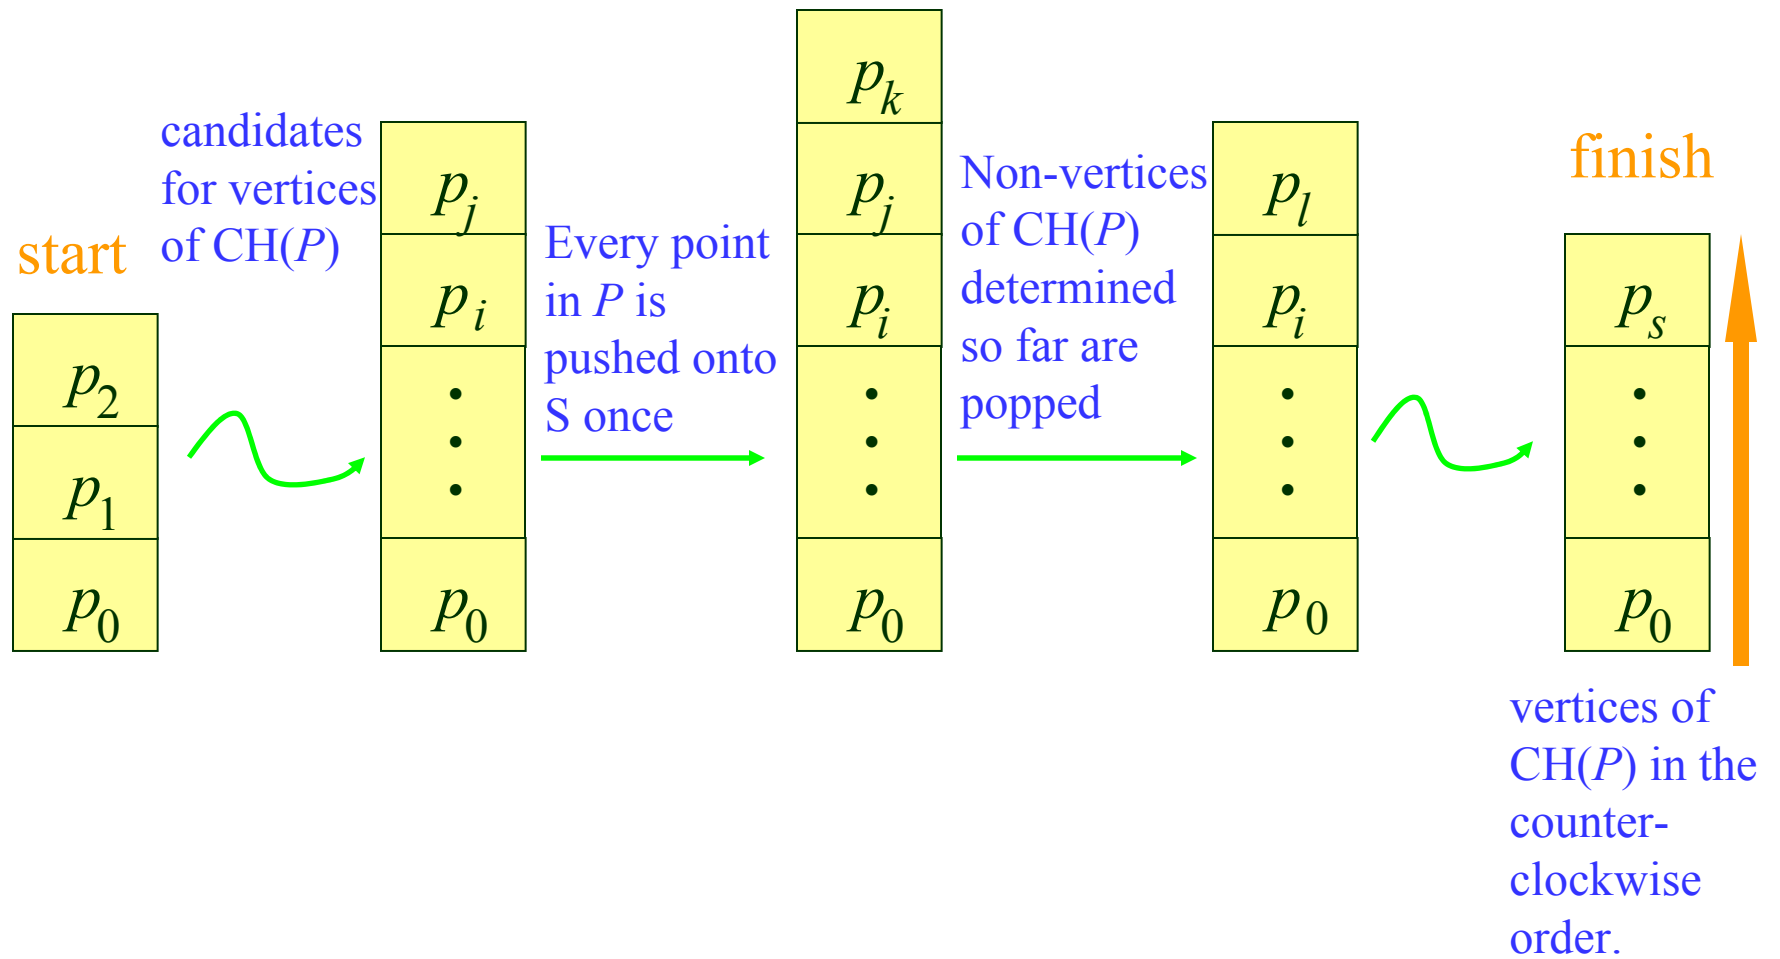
start

$p_2$
$p_1$
$p_0$

candidates for vertices of CH($P$)

$p_j$
$p_i$
•
•
•
$p_0$

Every point in $P$ is pushed onto S once

$p_k$
$p_j$
$p_i$
•
•
•
$p_0$

Non-vertices of CH($P$) determined so far are popped

$p_l$
$p_i$
•
•
•
$p_0$

finish

$p_s$
•
•
•
$p_0$

vertices of CH($P$) in the counter-clockwise order.